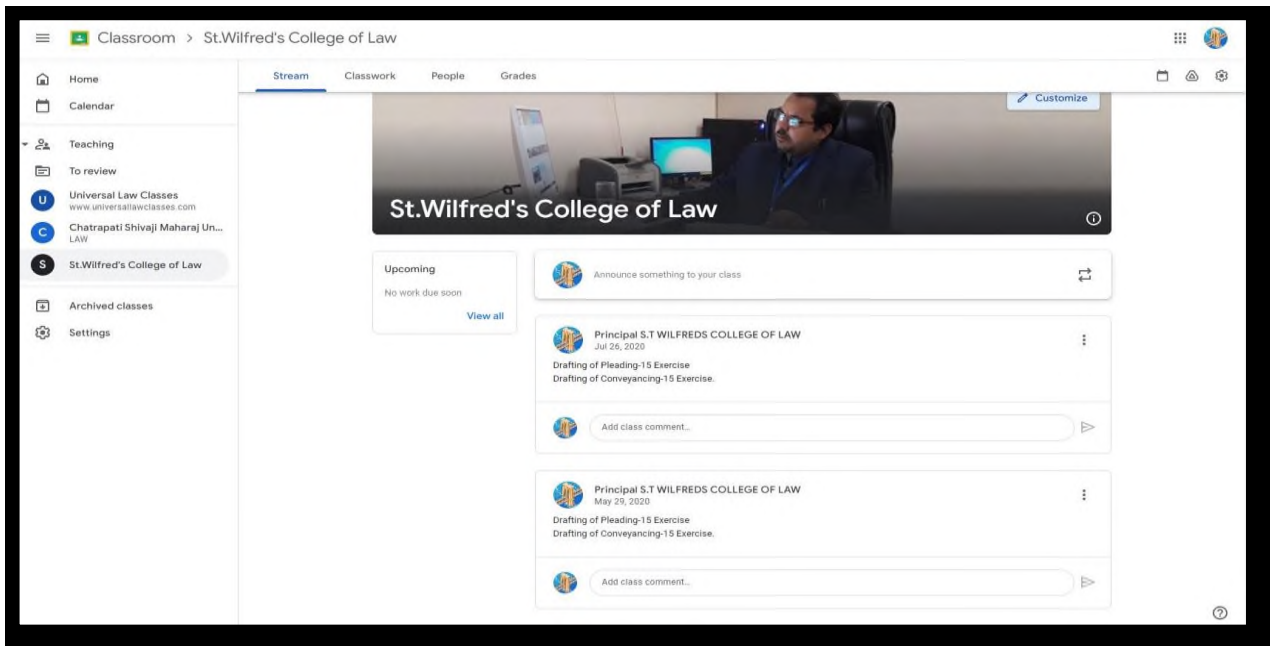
Classroom > St.Wilfred's College of Law

Home
Calendar
Teaching
To review
U Universal Law Classes
www.universallawclasses.com
C Chatrapati Shivaji Maharaj Un...
LAW
S St.Wilfred's College of Law
Archived classes
Settings

Stream Classwork People Grades

Customize

St.Wilfred's College of Law

Upcoming
No work due soon
View all

Announce something to your class

Principal S.T WILFREDS COLLEGE OF LAW
Jul 26, 2020
Drafting of Pleading-15 Exercise
Drafting of Conveyancing-15 Exercise.

Add class comment...

Principal S.T WILFREDS COLLEGE OF LAW
May 29, 2020
Drafting of Pleading-15 Exercise
Drafting of Conveyancing-15 Exercise.

Add class comment...